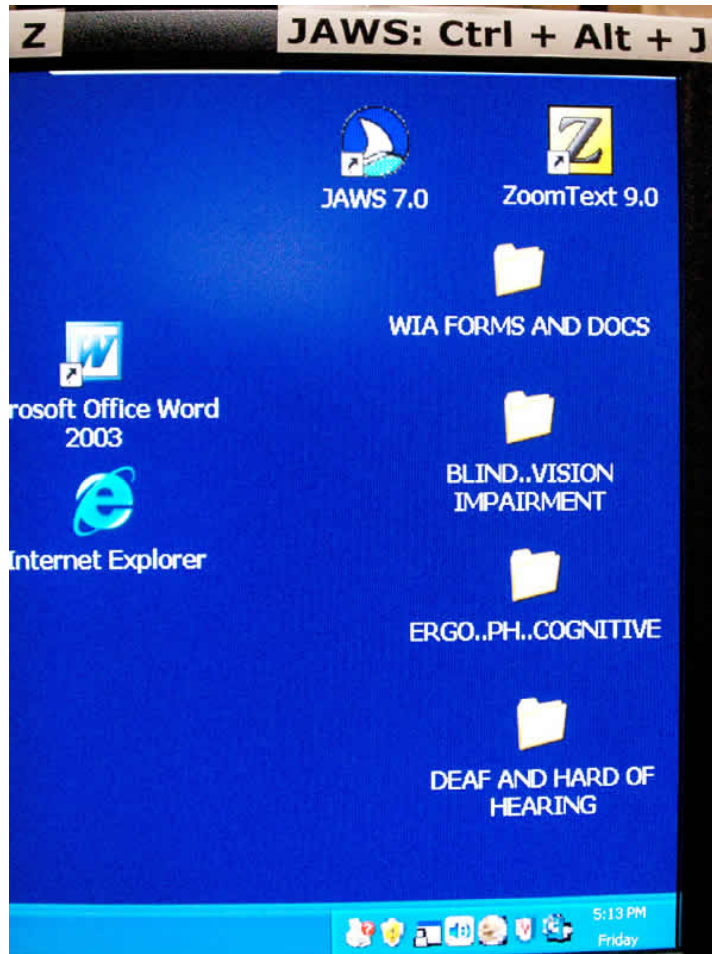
Z

JAWS: Ctrl + Alt + J

JAWS 7.0

ZoomText 9.0

WIA FORMS AND DOCS

rosoft Office Word 2003

BLIND..VISION IMPAIRMENT

Internet Explorer

ERGO..PH..COGNITIVE

DEAF AND HARD OF HEARING

5:13 PM
Friday